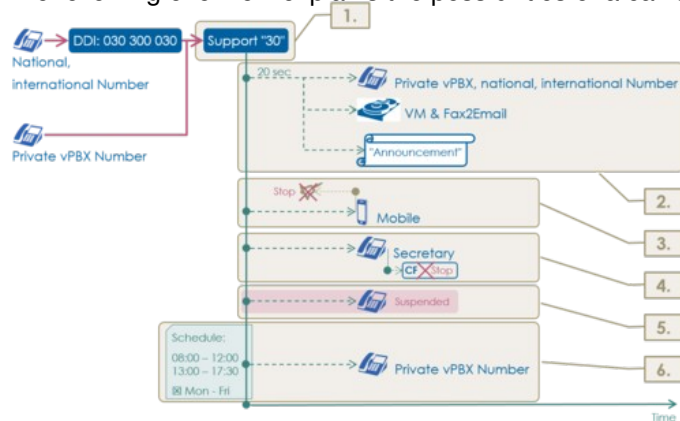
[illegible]

National, international Number

DDI: 030 300 030

Support "30"

1.

Private vPBX Number

20 sec

Private vPBX, national, international Number

VM & Fax2Email

"Announcement"

2.

Stop

Mobile

3.

Secretary

CF Stop

4.

Suspended

5.

Schedule:

08:00 – 12:00
13:00 – 17:30
☒ Mon - Fri

Private vPBX Number

6.

Time